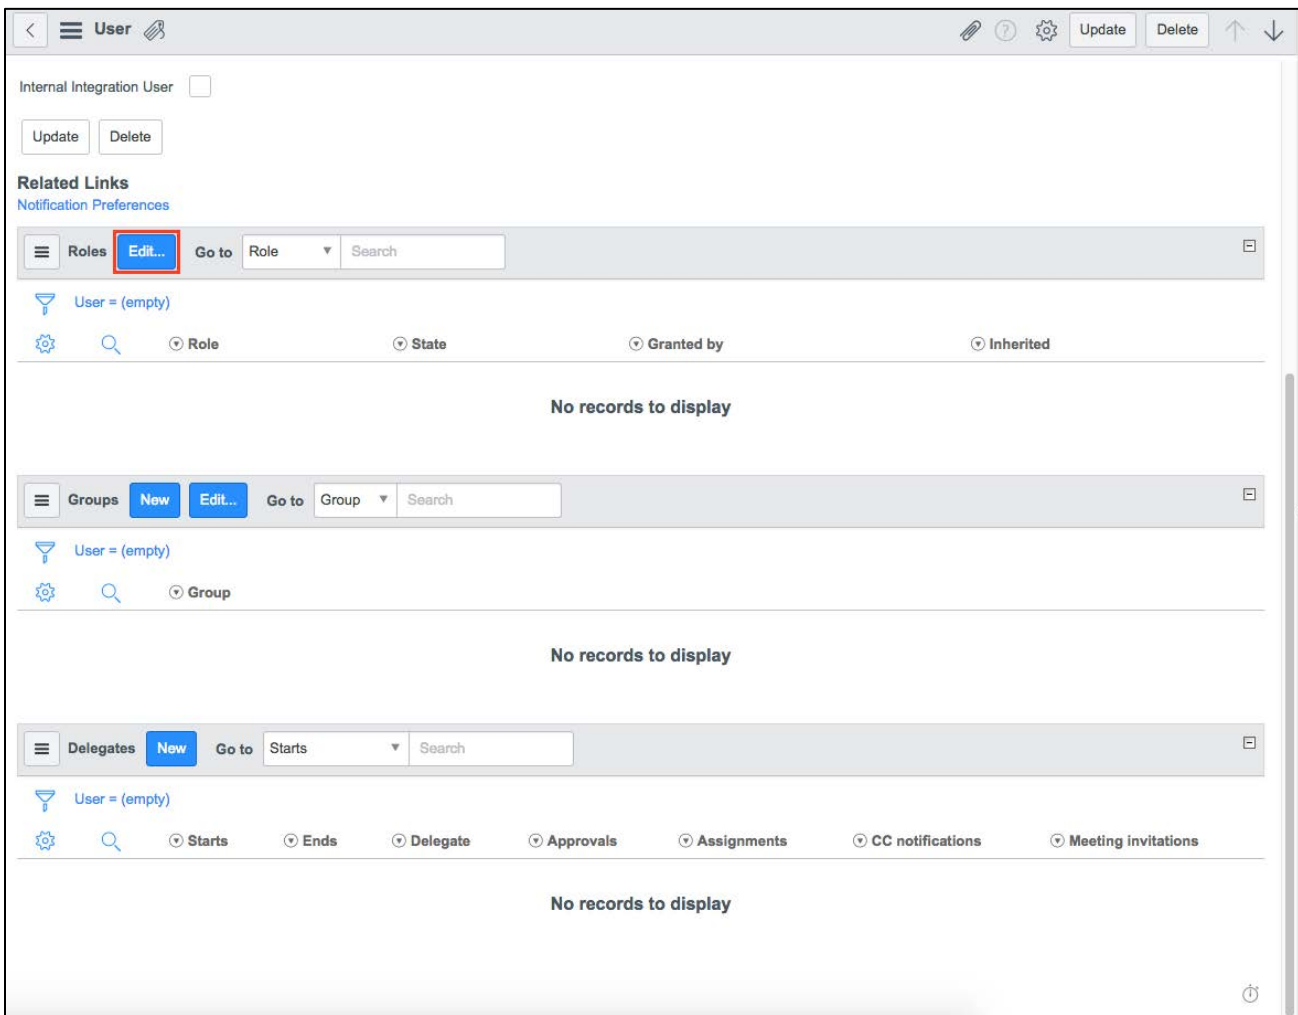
User

Update Delete

Internal Integration User

Update Delete

Related Links
Notification Preferences

Roles Edit... Go to Role Search

User = (empty)

Role State Granted by Inherited

No records to display

Groups New Edit... Go to Group Search

User = (empty)

Group

No records to display

Delegates New Go to Starts Search

User = (empty)

Starts Ends Delegate Approvals Assignments CC notifications Meeting invitations

No records to display